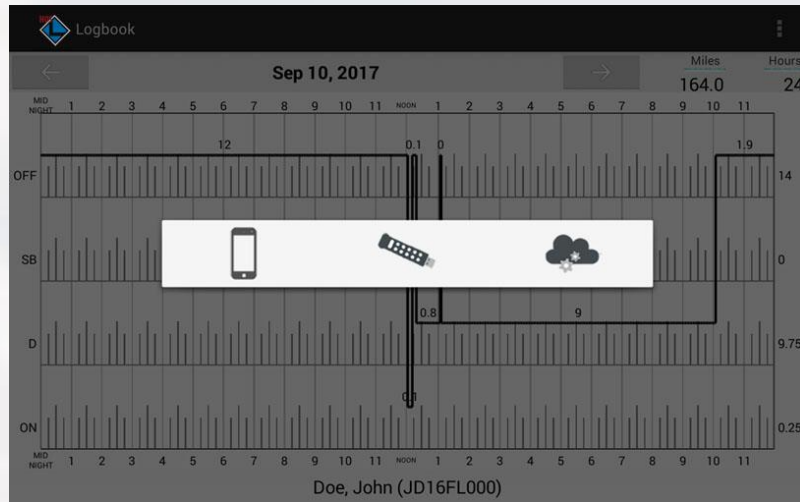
Logbook

Sep 10, 2017

Miles
164.0

Hours
24

MID NIGHT 1 2 3 4 5 6 7 8 9 10 11 NOON 1 2 3 4 5 6 7 8 9 10 11

12
0.1
0
1.9

OFF
14

SB
0

0.8
9

D
9.75

0.1

ON
0.25

MID NIGHT 1 2 3 4 5 6 7 8 9 10 11 NOON 1 2 3 4 5 6 7 8 9 10 11

Doe, John (JD16FL000)